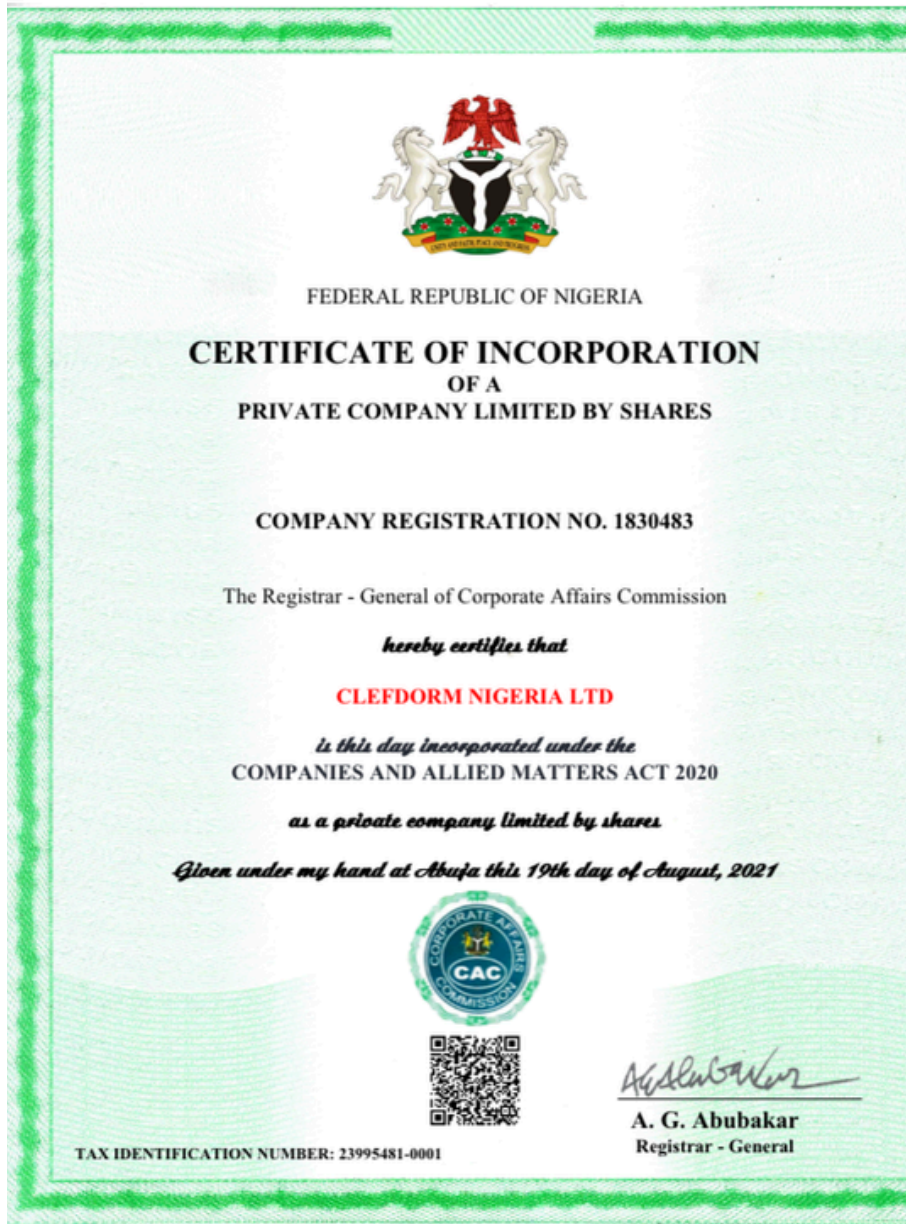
UNITY AND FAITH, PEACE AND PROGRESS

FEDERAL REPUBLIC OF NIGERIA

CERTIFICATE OF INCORPORATION
OF A
PRIVATE COMPANY LIMITED BY SHARES

COMPANY REGISTRATION NO. 1830483

The Registrar - General of Corporate Affairs Commission

hereby certifies that

CLEFDORM NIGERIA LTD

is this day incorporated under the
COMPANIES AND ALLIED MATTERS ACT 2020

as a private company limited by shares

Given under my hand at Abuja this 19th day of August, 2021

CORPORATE AFFAIRS COMMISSION
CAC

A. G. Abubakar
Registrar - General

TAX IDENTIFICATION NUMBER: 23995481-0001